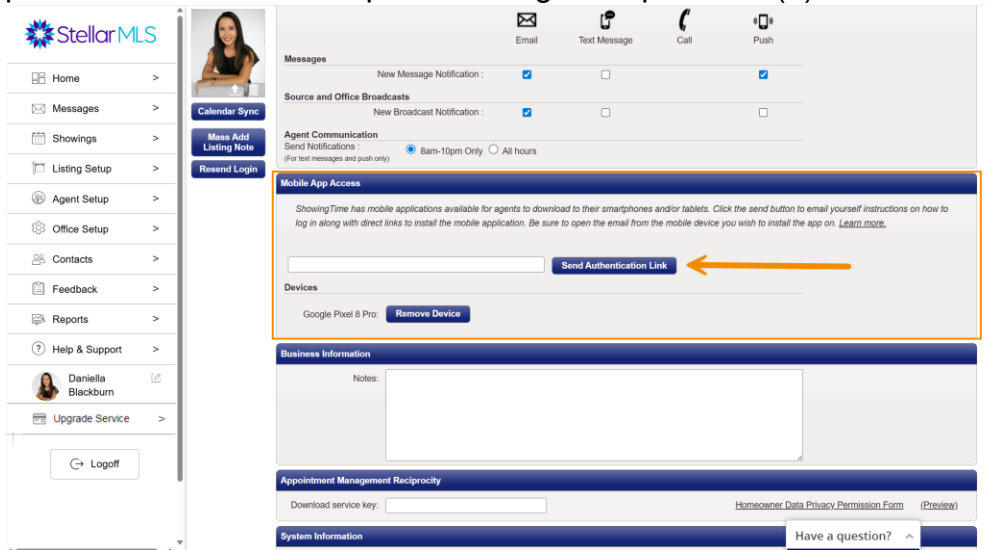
StellarMLS

Home >
Messages >
Showings >
Listing Setup >
Agent Setup >
Office Setup >
Contacts >
Feedback >
Reports >
Help & Support >
Daniella Blackburn
Upgrade Service >

Logoff

Calendar Sync
Mass Add Listing Note
Resend Login

Email | Text Message | Call | Push

Messages
New Message Notification :

Source and Office Broadcasts
New Broadcast Notification :

Agent Communication
Send Notifications :
(For text messages and push only)
8am-10pm Only All hours

Mobile App Access

ShowingTime has mobile applications available for agents to download to their smartphones and/or tablets. Click the send button to email yourself instructions on how to log in along with direct links to install the mobile application. Be sure to open the email from the mobile device you wish to install the app on. Learn more.

Send Authentication Link

Devices

Google Pixel 8 Pro: Remove Device

Business Information

Notes:

Appointment Management Reciprocity

Download service key:

Homeowner Data Privacy Permission Form (Preview)

System Information

Have a question?